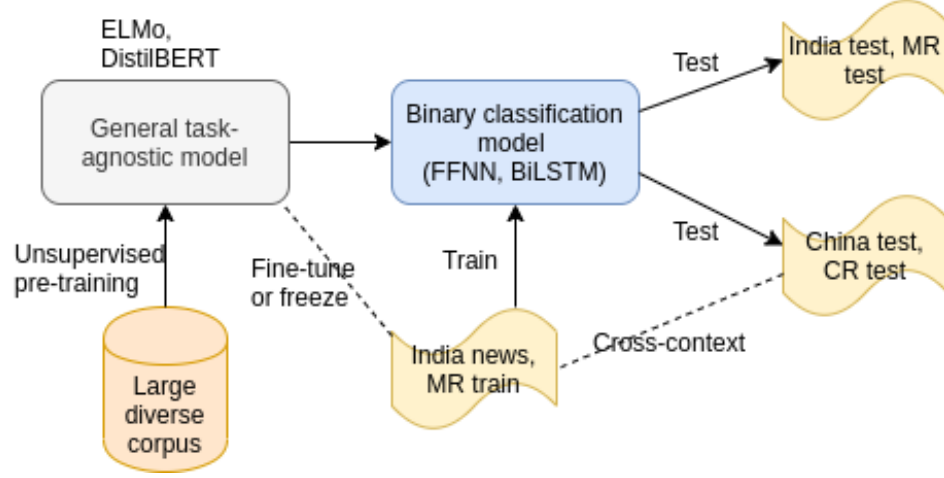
ELMo, DistilBERT

General task-agnostic model

Unsupervised pre-training

Large diverse corpus

Fine-tune or freeze

Binary classification model (FFNN, BiLSTM)

Train

India news, MR train

Test

India test, MR test

Test

China test, CR test

Cross-context